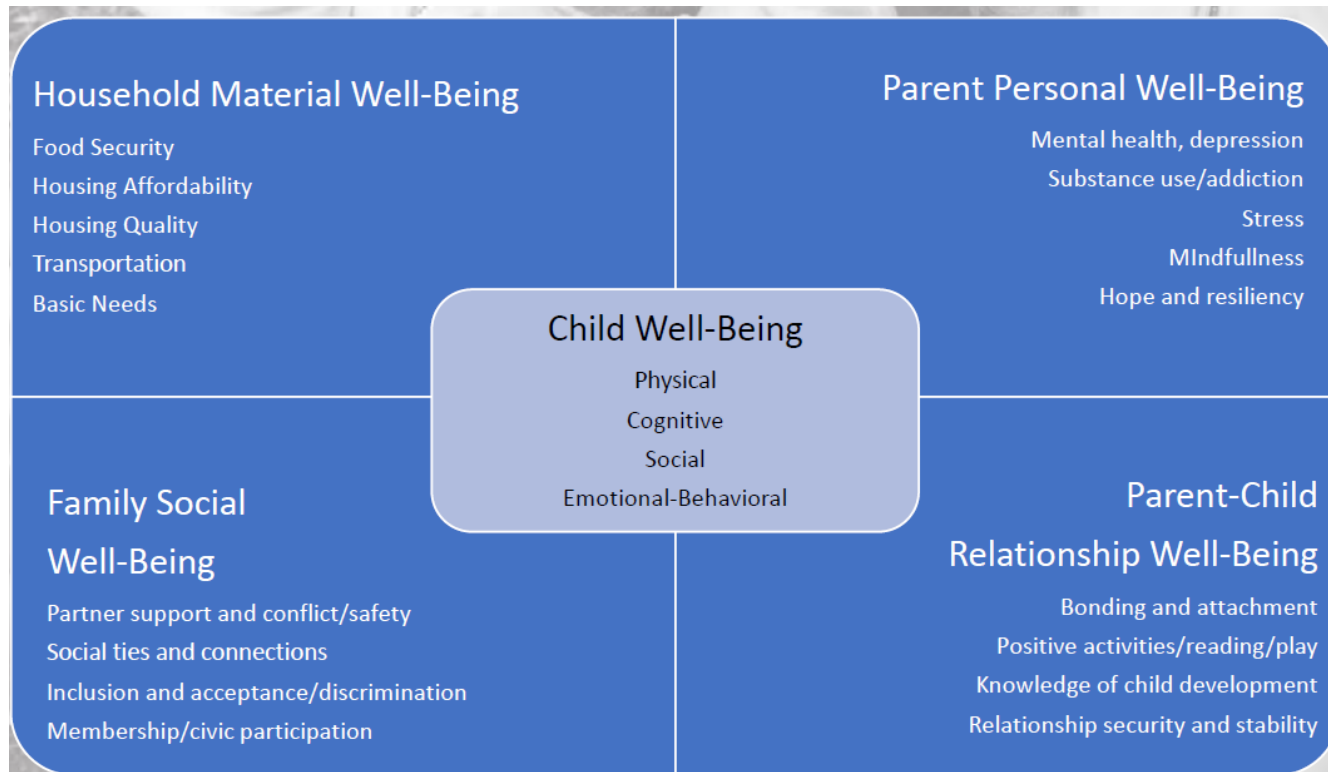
Household Material Well-Being

Food Security
Housing Affordability
Housing Quality
Transportation
Basic Needs

Parent Personal Well-Being

Mental health, depression
Substance use/addiction
Stress
MIndfullness
Hope and resiliency

Child Well-Being

Physical
Cognitive
Social
Emotional-Behavioral

Family Social Well-Being

Partner support and conflict/safety
Social ties and connections
Inclusion and acceptance/discrimination
Membership/civic participation

Parent-Child Relationship Well-Being

Bonding and attachment
Positive activities/reading/play
Knowledge of child development
Relationship security and stability